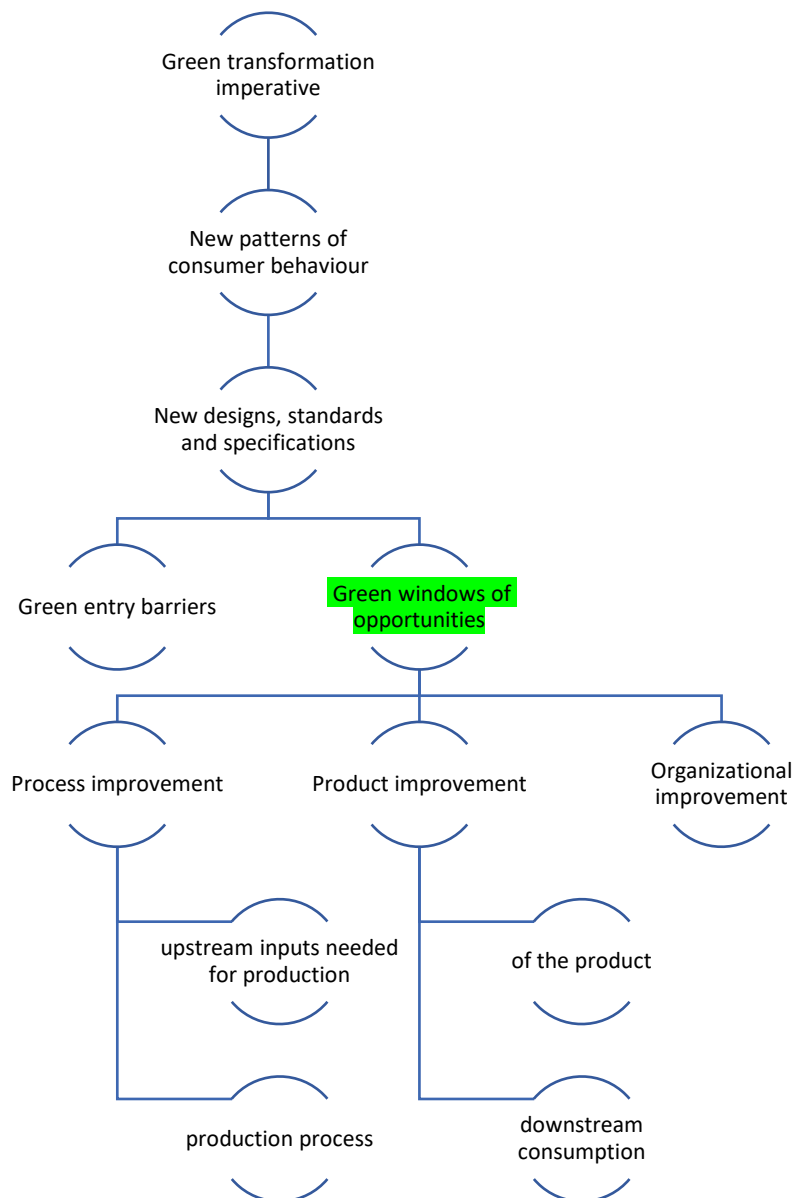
Green transformation imperative

New patterns of consumer behaviour

New designs, standards and specifications

Green entry barriers

Green windows of opportunities

Process improvement

Product improvement

Organizational improvement

upstream inputs needed for production

production process

of the product

downstream consumption